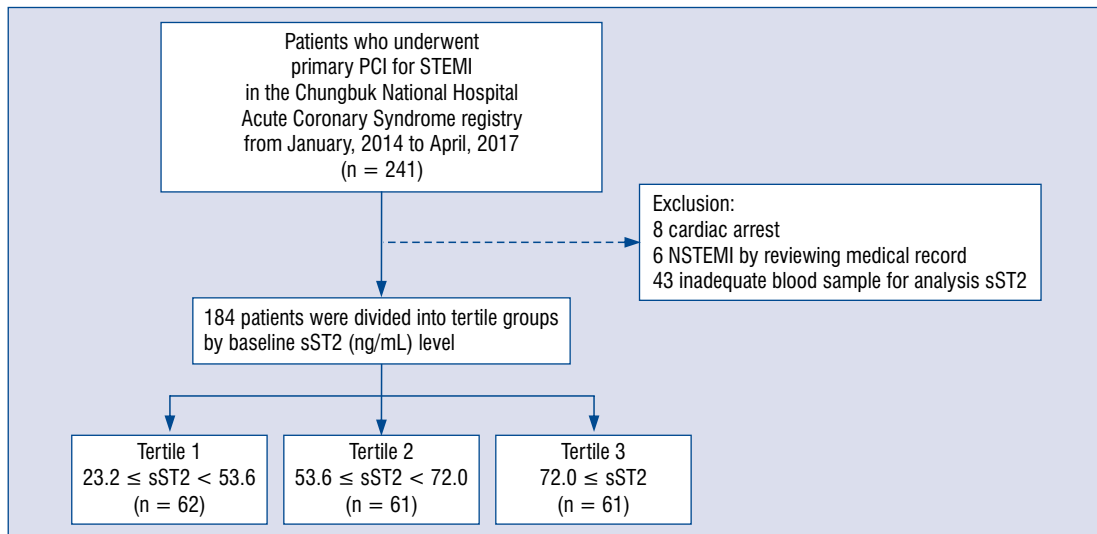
Patients who underwent primary PCI for STEMI in the Chungbuk National Hospital Acute Coronary Syndrome registry from January, 2014 to April, 2017 (n = 241)

Exclusion:
8 cardiac arrest
6 NSTEMI by reviewing medical record
43 inadequate blood sample for analysis sST2

184 patients were divided into tertile groups by baseline sST2 (ng/mL) level

Tertile 1
$23.2 \leq sST2 < 53.6$
(n = 62)

Tertile 2
$53.6 \leq sST2 < 72.0$
(n = 61)

Tertile 3
$72.0 \leq sST2$
(n = 61)